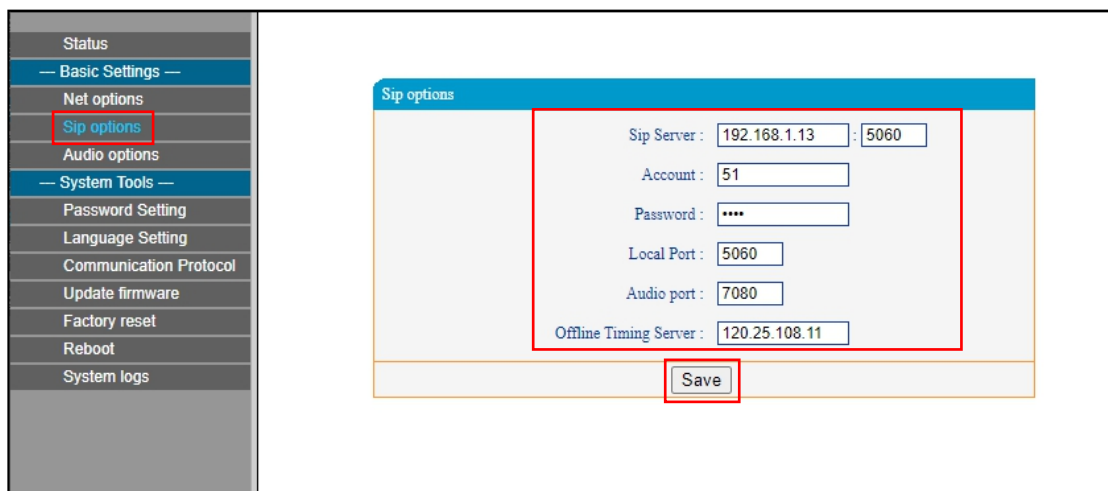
Status
— Basic Settings —
Net options
Sip options
Audio options
— System Tools —
Password Setting
Language Setting
Communication Protocol
Update firmware
Factory reset
Reboot
System logs

Sip options

Sip Server : 192.168.1.13 : 5060
Account : 51
Password : ••••
Local Port : 5060
Audio port : 7080
Offline Timing Server : 120.25.108.11

Save